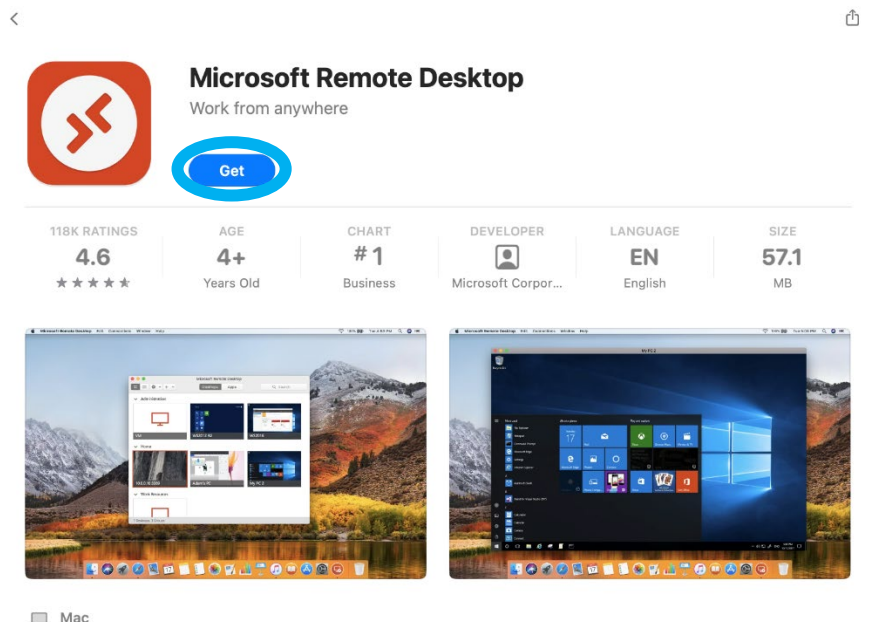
Microsoft Remote Desktop

Work from anywhere

Get

| 118K RATINGS | AGE | CHART | DEVELOPER | LANGUAGE | SIZE |
|---|---|---|---|---|---|
| 4.6 | 4+ | #1 | | EN | 57.1 |
| ★★★★★ | Years Old | Business | Microsoft Corpor... | English | MB |

Mac